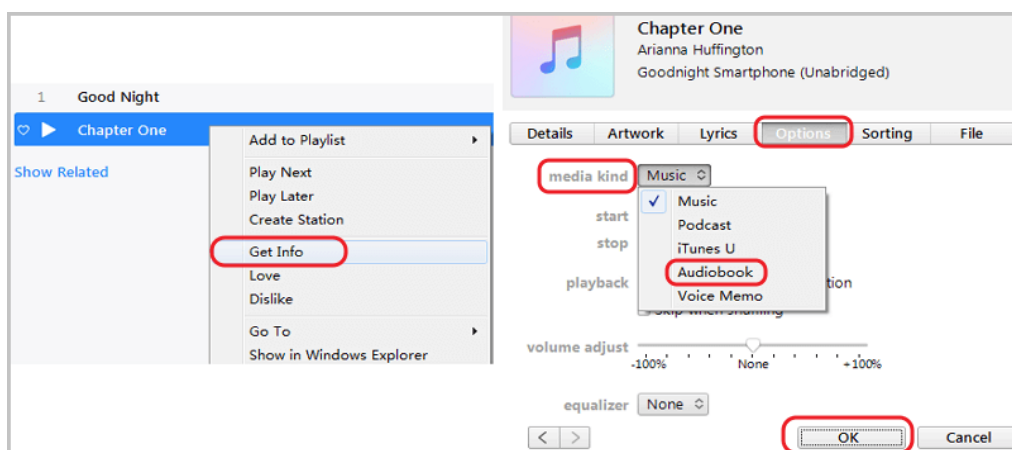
1 Good Night

Chapter One

Show Related

Add to Playlist

Play Next

Play Later

Create Station

Get Info

Love

Dislike

Go To

Show in Windows Explorer

Chapter One

Arianna Huffington

Goodnight Smartphone (Unabridged)

Details | Artwork | Lyrics | Options | Sorting | File

media kind Music

start

stop

playback

Music

Podcast

iTunes U

Audiobook

Voice Memo

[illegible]tion

Skip when shuffling

volume adjust

-100% None +100%

equalizer None

OK

Cancel